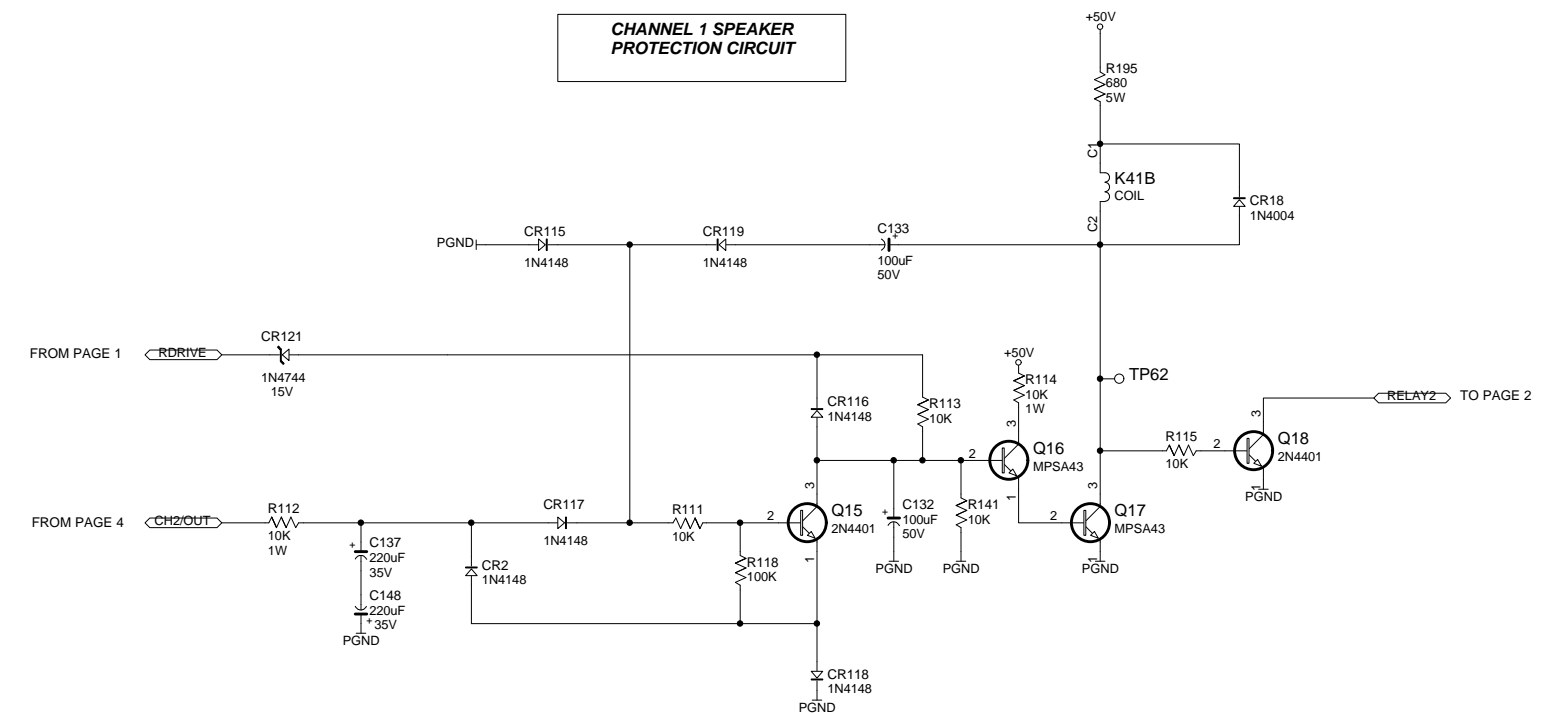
CHANNEL 1 SPEAKER
PROTECTION CIRCUIT

+50V

R195
680
5W

C1

K41B
COIL

CR18
1N4004

C2

PGND

CR115
1N4148

CR119
1N4148

C133
100uF
50V

FROM PAGE 1

RDRIVE

CR121
1N4744
15V

+50V

R114
10K
1W

TP62

CR116
1N4148

R113
10K

3

2

Q16
MPSA43

R115
10K

2

3

Q18
2N4401

RELAY2

TO PAGE 2

PGND

1

FROM PAGE 4

CH2/OUT

R112
10K
1W

C137
220uF
35V

C148
220uF
35V

PGND

CR2
1N4148

CR117
1N4148

R111
10K

2

3

Q15
2N4401

1

R118
100K

C132
100uF
50V

PGND

R141
10K

PGND

1

2

Q17
MPSA43

1

PGND

CR118
1N4148

PGND